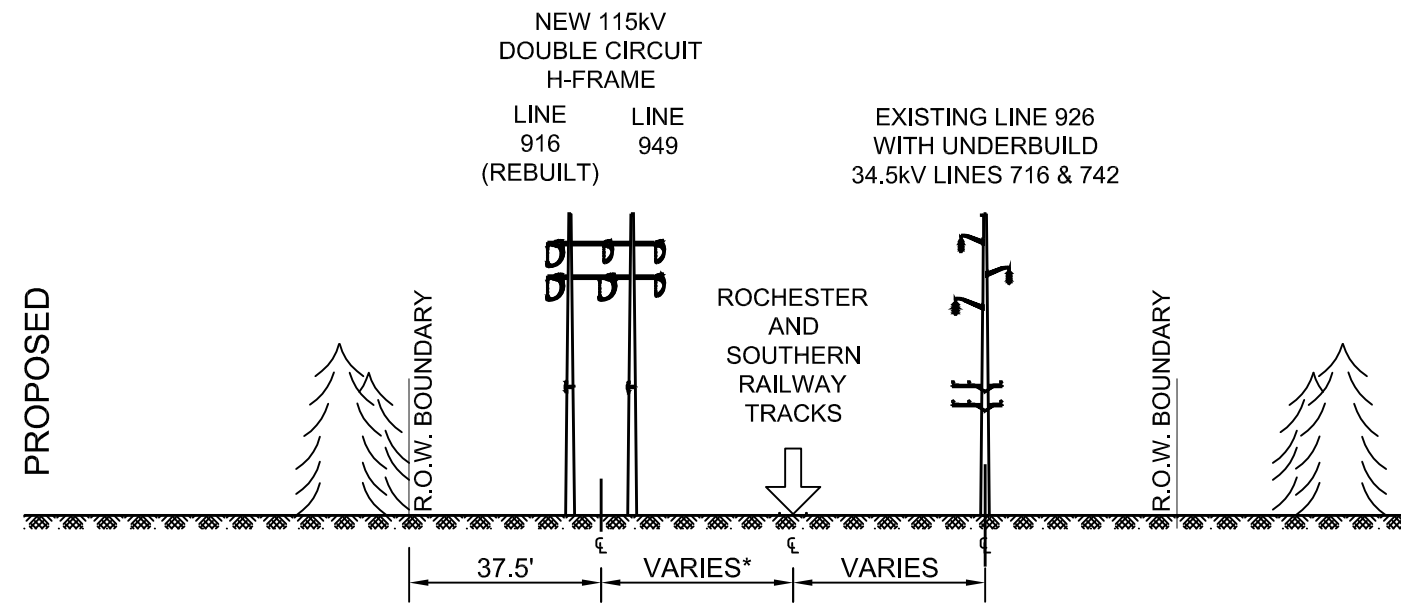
NEW 115kV
DOUBLE CIRCUIT
H-FRAME

LINE
916
(REBUILT)

LINE
949

EXISTING LINE 926
WITH UNDERBUILD
34.5kV LINES 716 & 742

PROPOSED

R.O.W. BOUNDARY

ROCHESTER
AND
SOUTHERN
RAILWAY
TRACKS

R.O.W. BOUNDARY

℄

℄

℄

37.5'

VARIES*

VARIES